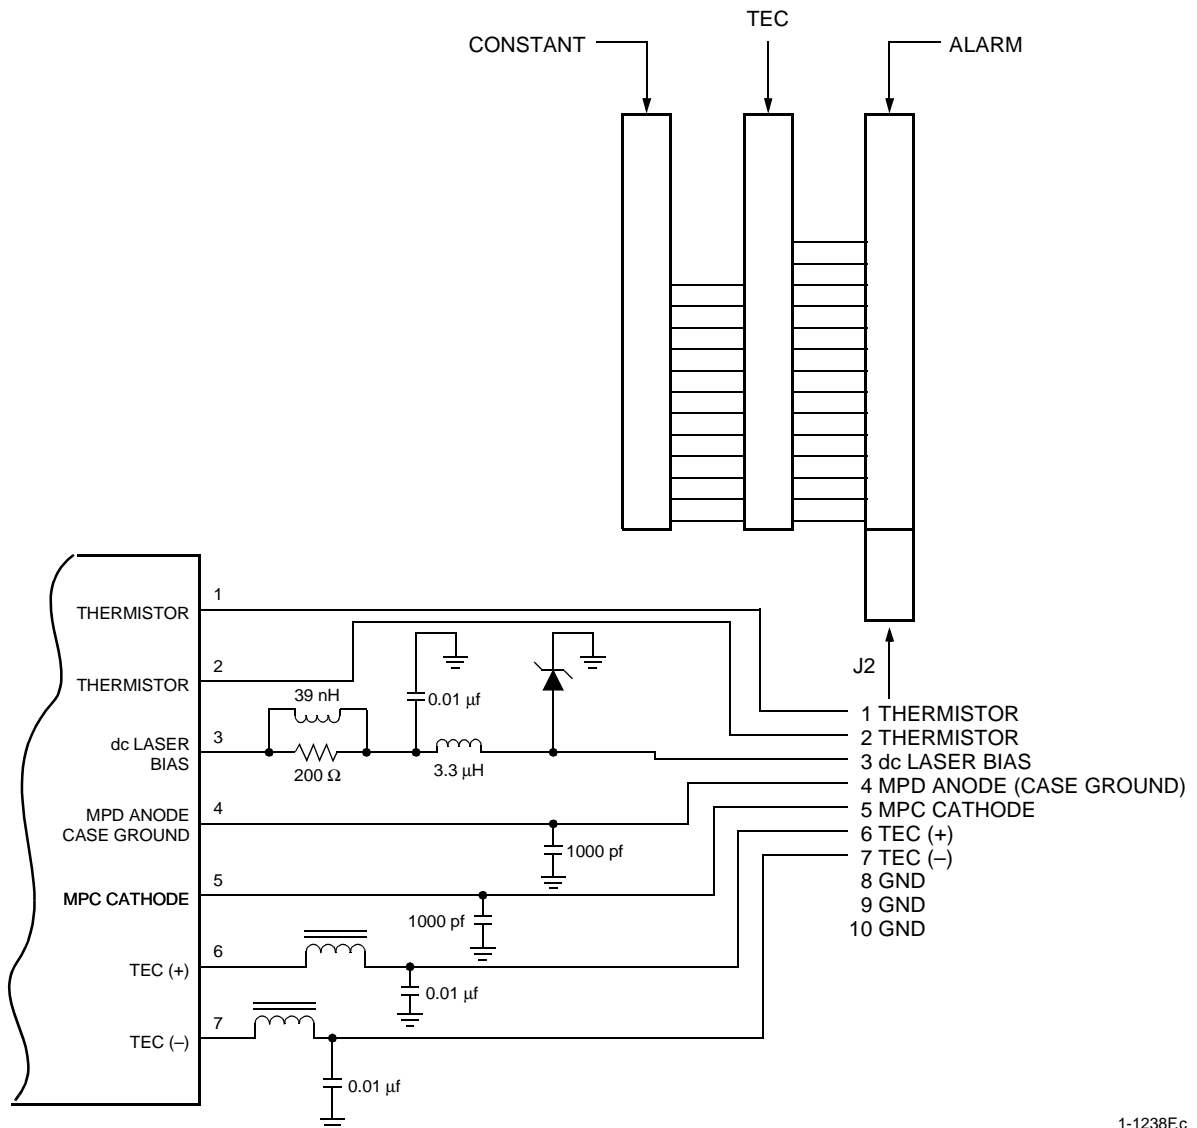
CONSTANT
TEC
ALARM

THERMISTOR
THERMISTOR
dc LASER BIAS
MPD ANODE CASE GROUND
MPC CATHODE
TEC (+)
TEC (–)

1
2
3
4
5
6
7

39 nH
200 Ω
0.01 µf
3.3 µH
1000 pf
1000 pf
0.01 µf
0.01 µf

J2

1 THERMISTOR
2 THERMISTOR
3 dc LASER BIAS
4 MPD ANODE (CASE GROUND)
5 MPC CATHODE
6 TEC (+)
7 TEC (–)
8 GND
9 GND
10 GND

1-1238F.c